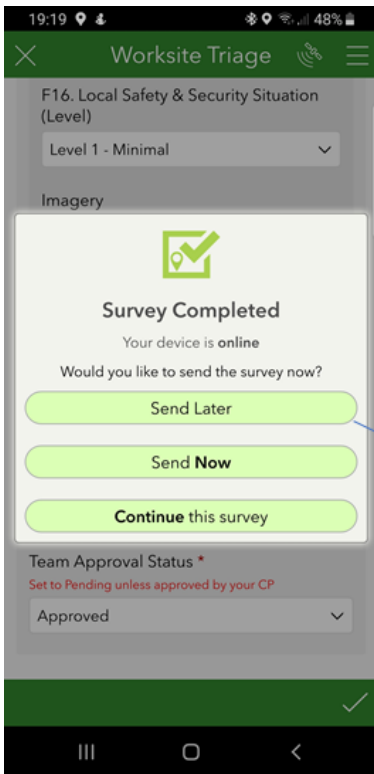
19:19

48%

Worksite Triage

F16. Local Safety & Security Situation (Level)

Level 1 - Minimal

Imagery

Survey Completed

Your device is online

Would you like to send the survey now?

Send Later

Send Now

Continue this survey

Team Approval Status *

Set to Pending unless approved by your CP

Approved